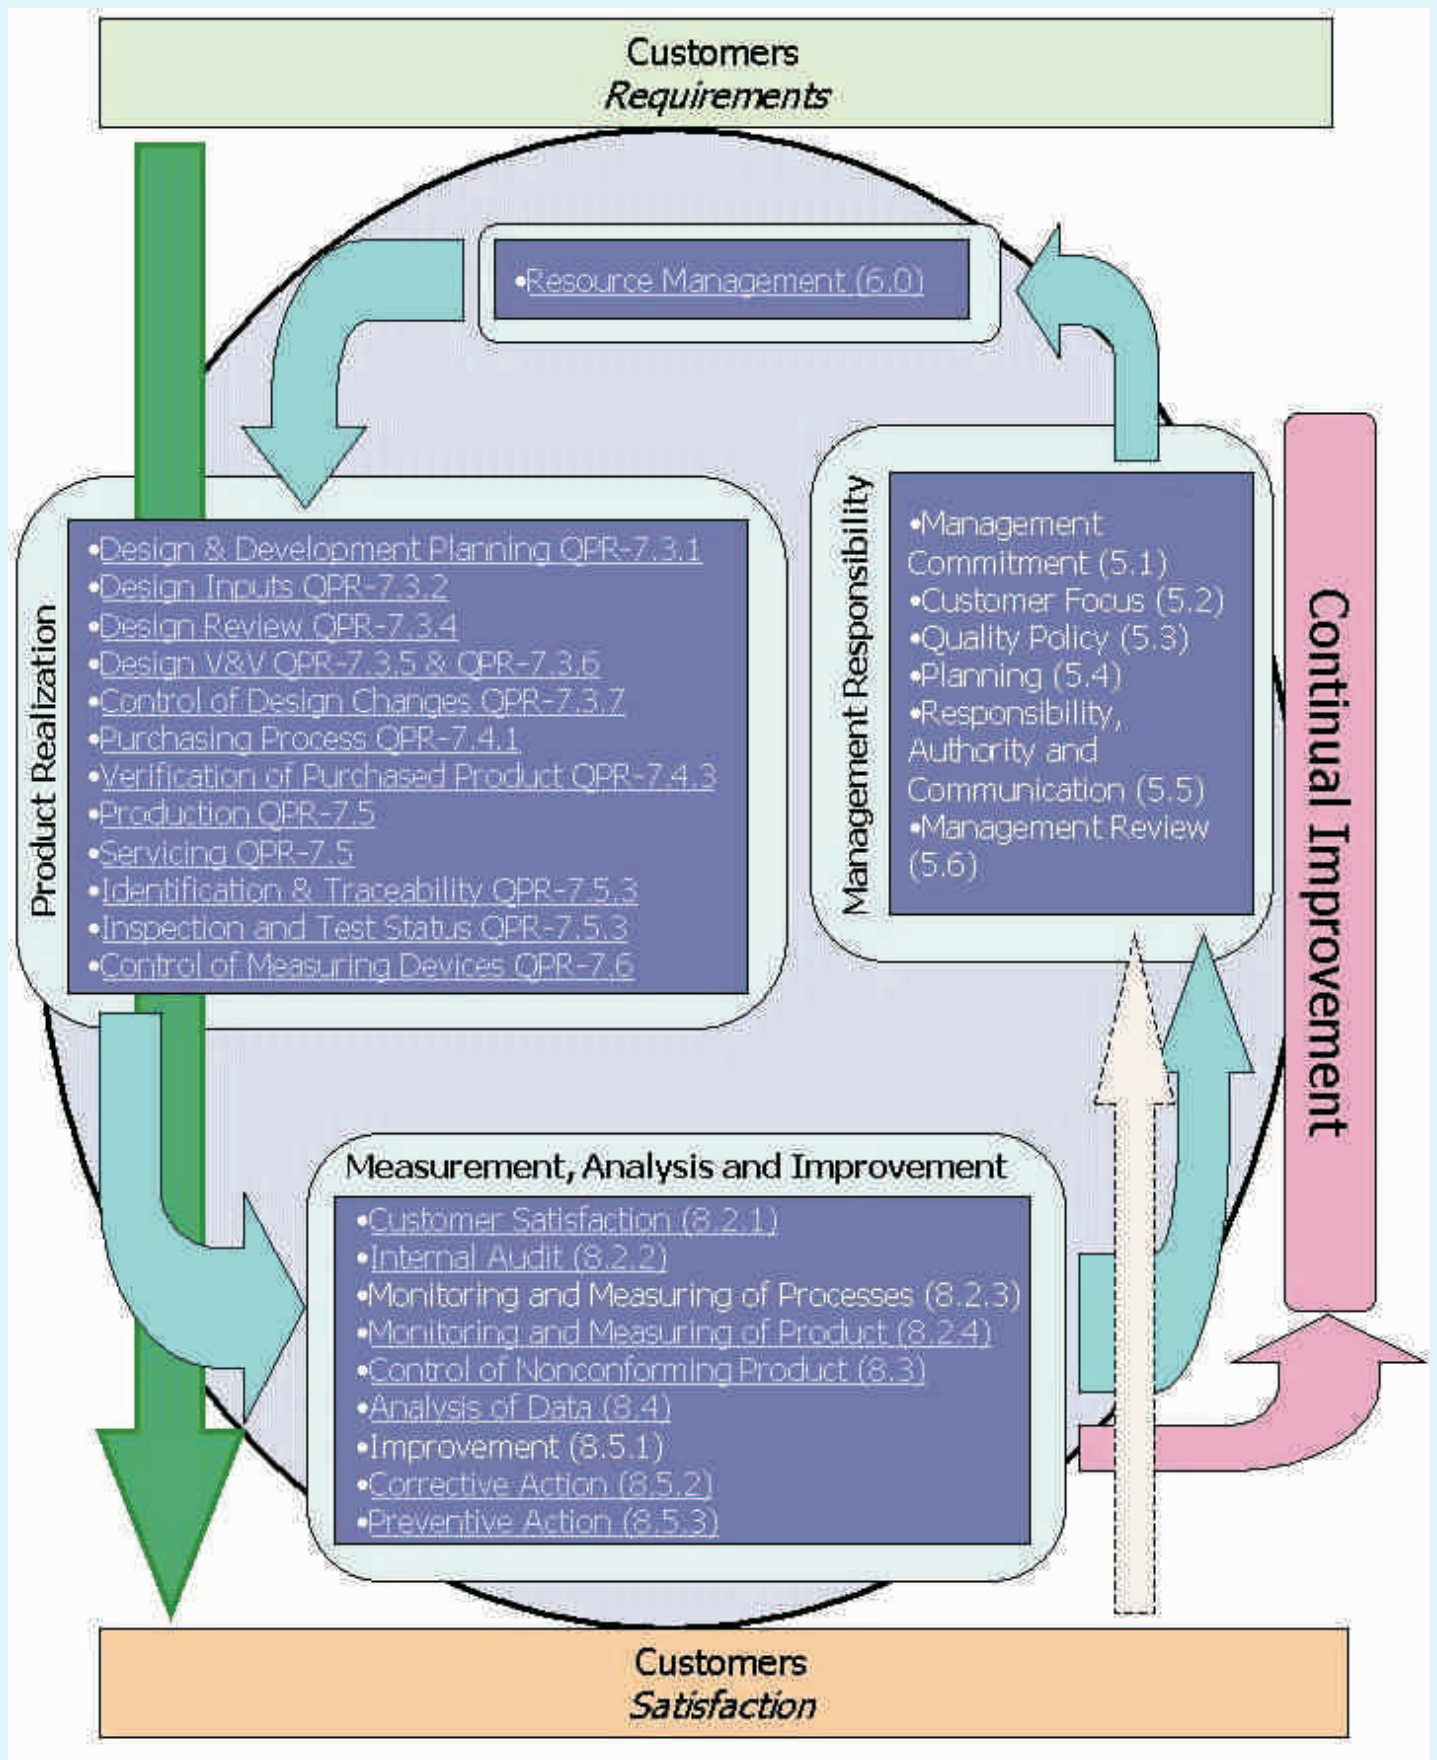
Customers
*Requirements*

•Resource Management (6.0)

Product Realization

•Design & Development Planning QPR-7.3.1
•Design Inputs QPR-7.3.2
•Design Review QPR-7.3.4
•Design V&V QPR-7.3.5 & QPR-7.3.6
•Control of Design Changes QPR-7.3.7
•Purchasing Process QPR-7.4.1
•Verification of Purchased Product QPR-7.4.3
•Production QPR-7.5
•Servicing QPR-7.5
•Identification & Traceability QPR-7.5.3
•Inspection and Test Status QPR-7.5.3
•Control of Measuring Devices QPR-7.6

Management Responsibility

•Management Commitment (5.1)
•Customer Focus (5.2)
•Quality Policy (5.3)
•Planning (5.4)
•Responsibility, Authority and Communication (5.5)
•Management Review (5.6)

Continual Improvement

Measurement, Analysis and Improvement

•Customer Satisfaction (8.2.1)
•Internal Audit (8.2.2)
•Monitoring and Measuring of Processes (8.2.3)
•Monitoring and Measuring of Product (8.2.4)
•Control of Nonconforming Product (8.3)
•Analysis of Data (8.4)
•Improvement (8.5.1)
•Corrective Action (8.5.2)
•Preventive Action (8.5.3)

Customers
*Satisfaction*